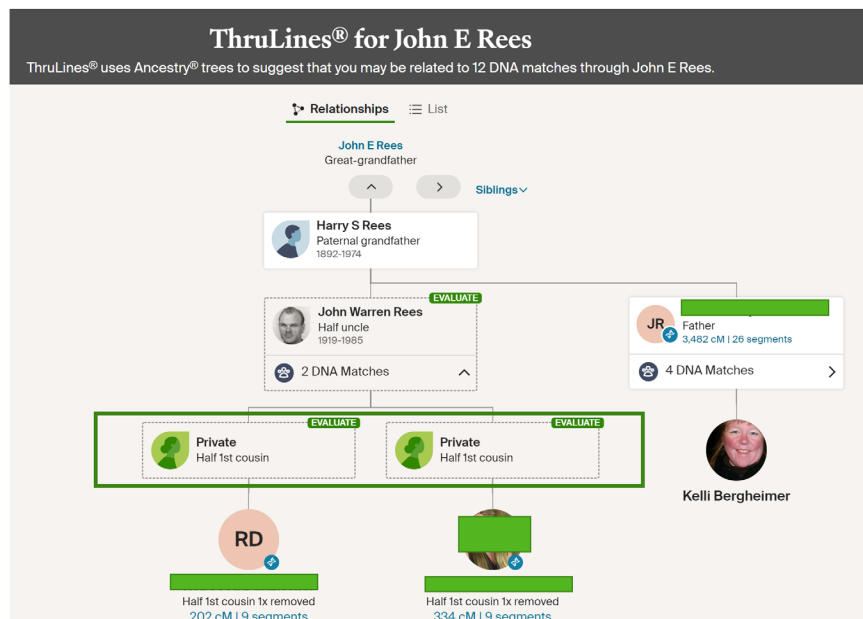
ThruLines® for John E Rees

ThruLines® uses Ancestry® trees to suggest that you may be related to 12 DNA matches through John E Rees.

Relationships

List

John E Rees
Great-grandfather

Siblings

Harry S Rees
Paternal grandfather
1892-1974

EVALUATE

John Warren Rees
Half uncle
1919-1985

2 DNA Matches

JR

Father
3,482 cM | 26 segments

4 DNA Matches

EVALUATE

Private
Half 1st cousin

EVALUATE

Private
Half 1st cousin

Kelli Bergheimer

RD

Half 1st cousin 1x removed
202 cM | 9 segments

Half 1st cousin 1x removed
334 cM | 9 segments